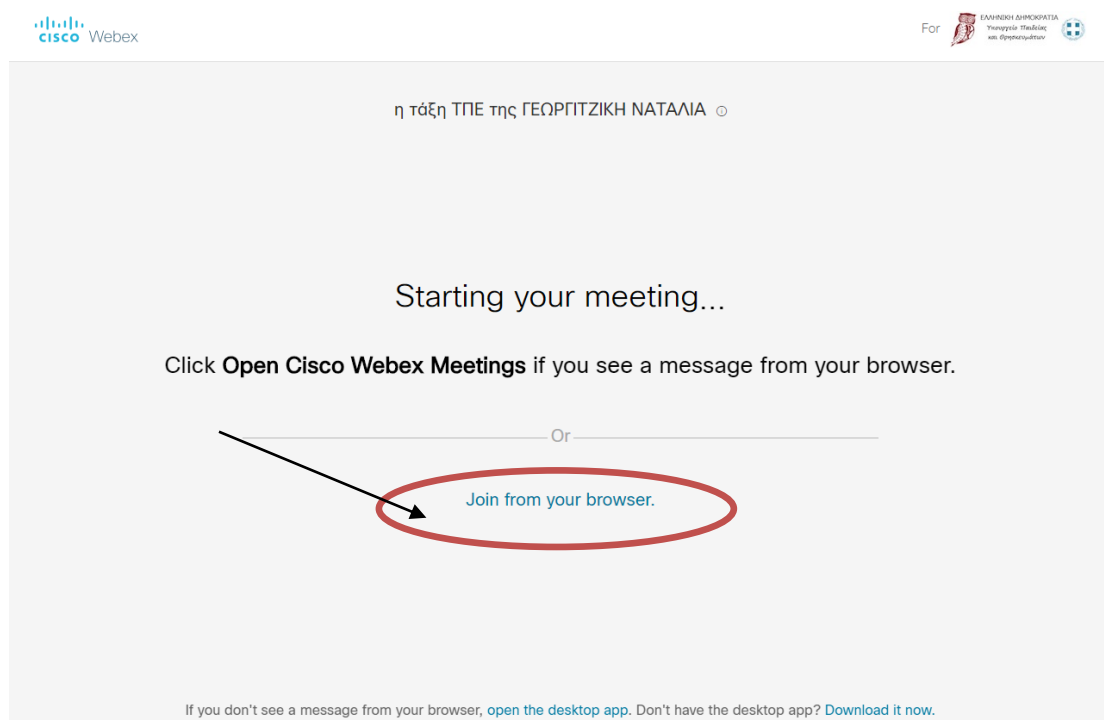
cisco Webex

For ΕΛΛΗΝΙΚΗ ΔΗΜΟΚΡΑΤΙΑ Υπουργείο Παιδείας και Θρησκευμάτων

η τάξη ΤΠΕ της ΓΕΩΡΓΙΤΖΙΚΗ ΝΑΤΑΛΙΑ

Starting your meeting...

Click **Open Cisco Webex Meetings** if you see a message from your browser.

Or

Join from your browser.

If you don't see a message from your browser, open the desktop app. Don't have the desktop app? Download it now.